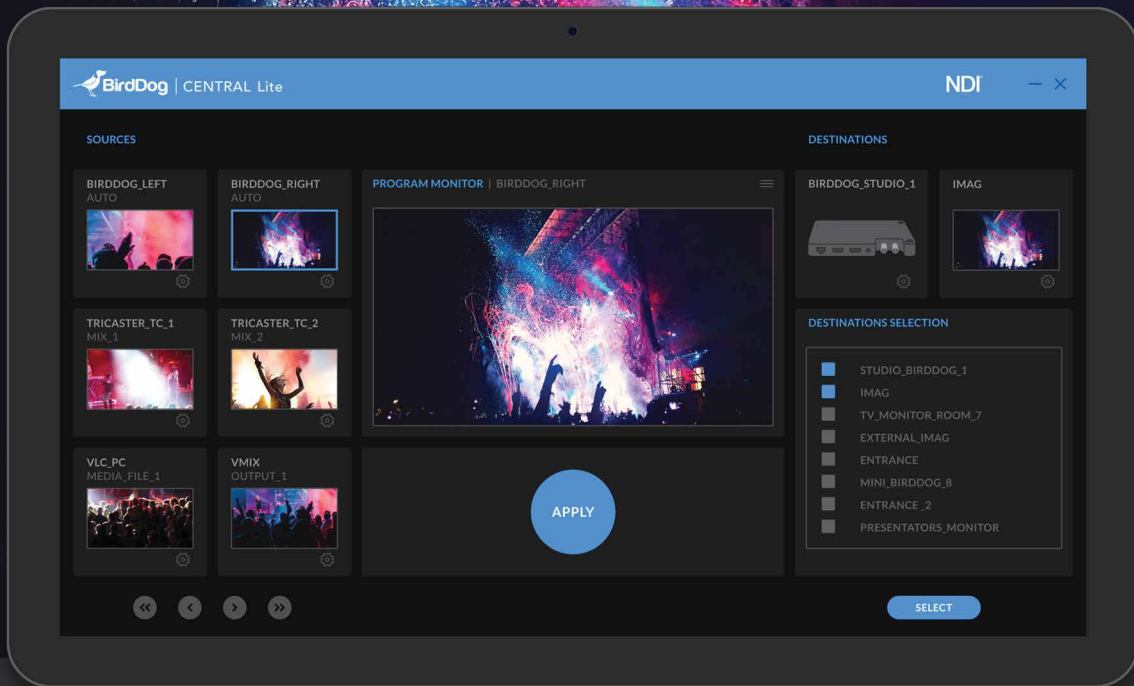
BirdDog | CENTRAL Lite

NDI

SOURCES

DESTINATIONS

BIRDDOG_LEFT
AUTO

BIRDDOG_RIGHT
AUTO

PROGRAM MONITOR | BIRDDOG_RIGHT

BIRDDOG_STUDIO_1

IMAG

TRICASTER_TC_1
MIX_1

TRICASTER_TC_2
MIX_2

DESTINATIONS SELECTION

STUDIO_BIRDDOG_1
IMAG
TV_MONITOR_ROOM_7
EXTERNAL_IMAG
ENTRANCE
MINI_BIRDDOG_8
ENTRANCE _2
PRESENTATORS_MONITOR

VLC_PC
MEDIA_FILE_1

VMIX
OUTPUT_1

APPLY

SELECT